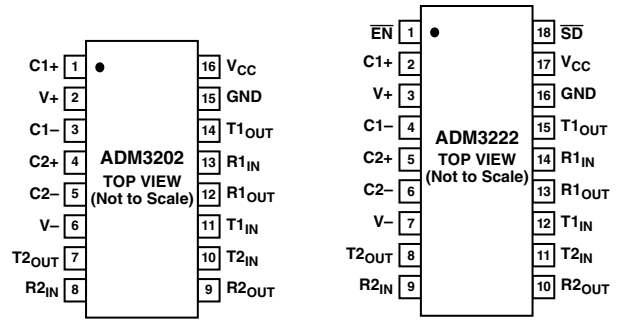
C1+ 1
V+ 2
C1– 3
C2+ 4
C2– 5
V– 6
$T2_{OUT}$ 7
$R2_{IN}$ 8

ADM3202
TOP VIEW
(Not to Scale)

16 $V_{CC}$
15 GND
14 $T1_{OUT}$
13 $R1_{IN}$
12 $R1_{OUT}$
11 $T1_{IN}$
10 $T2_{IN}$
9 $R2_{OUT}$

$\overline{EN}$ 1
C1+ 2
V+ 3
C1– 4
C2+ 5
C2– 6
V– 7
$T2_{OUT}$ 8
$R2_{IN}$ 9

ADM3222
TOP VIEW
(Not to Scale)

18 $\overline{SD}$
17 $V_{CC}$
16 GND
15 $T1_{OUT}$
14 $R1_{IN}$
13 $R1_{OUT}$
12 $T1_{IN}$
11 $T2_{IN}$
10 $R2_{OUT}$